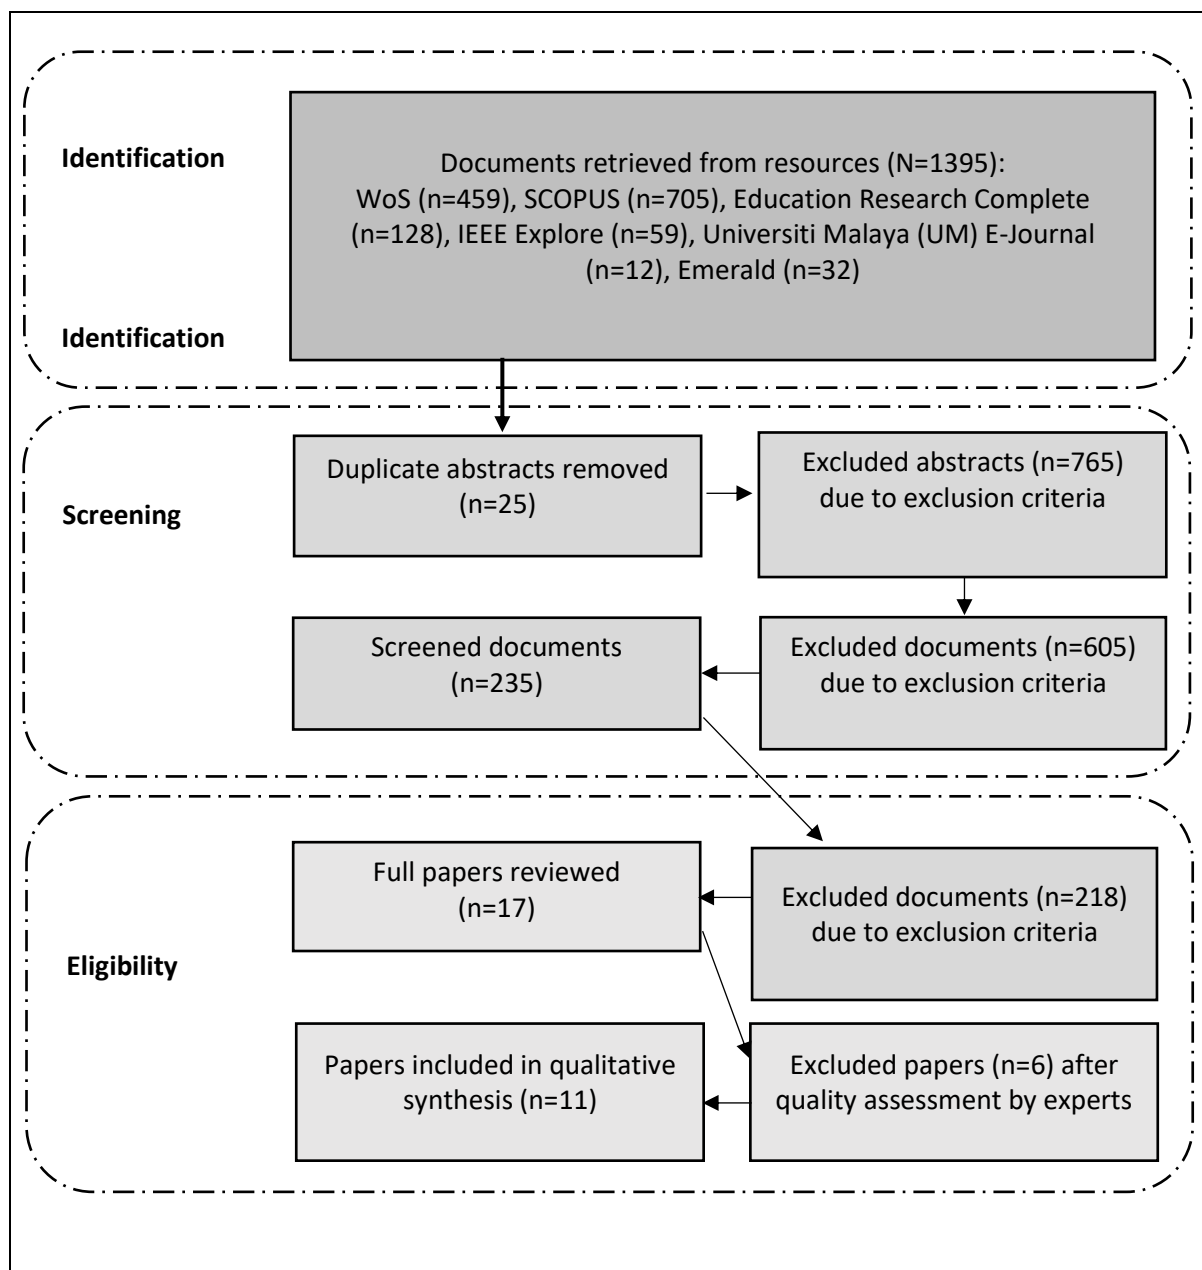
Identification

Documents retrieved from resources (N=1395): WoS (n=459), SCOPUS (n=705), Education Research Complete (n=128), IEEE Explore (n=59), Universiti Malaya (UM) E-Journal (n=12), Emerald (n=32)

Identification

Screening

Duplicate abstracts removed (n=25)

Excluded abstracts (n=765) due to exclusion criteria

Screened documents (n=235)

Excluded documents (n=605) due to exclusion criteria

Eligibility

Full papers reviewed (n=17)

Excluded documents (n=218) due to exclusion criteria

Papers included in qualitative synthesis (n=11)

Excluded papers (n=6) after quality assessment by experts